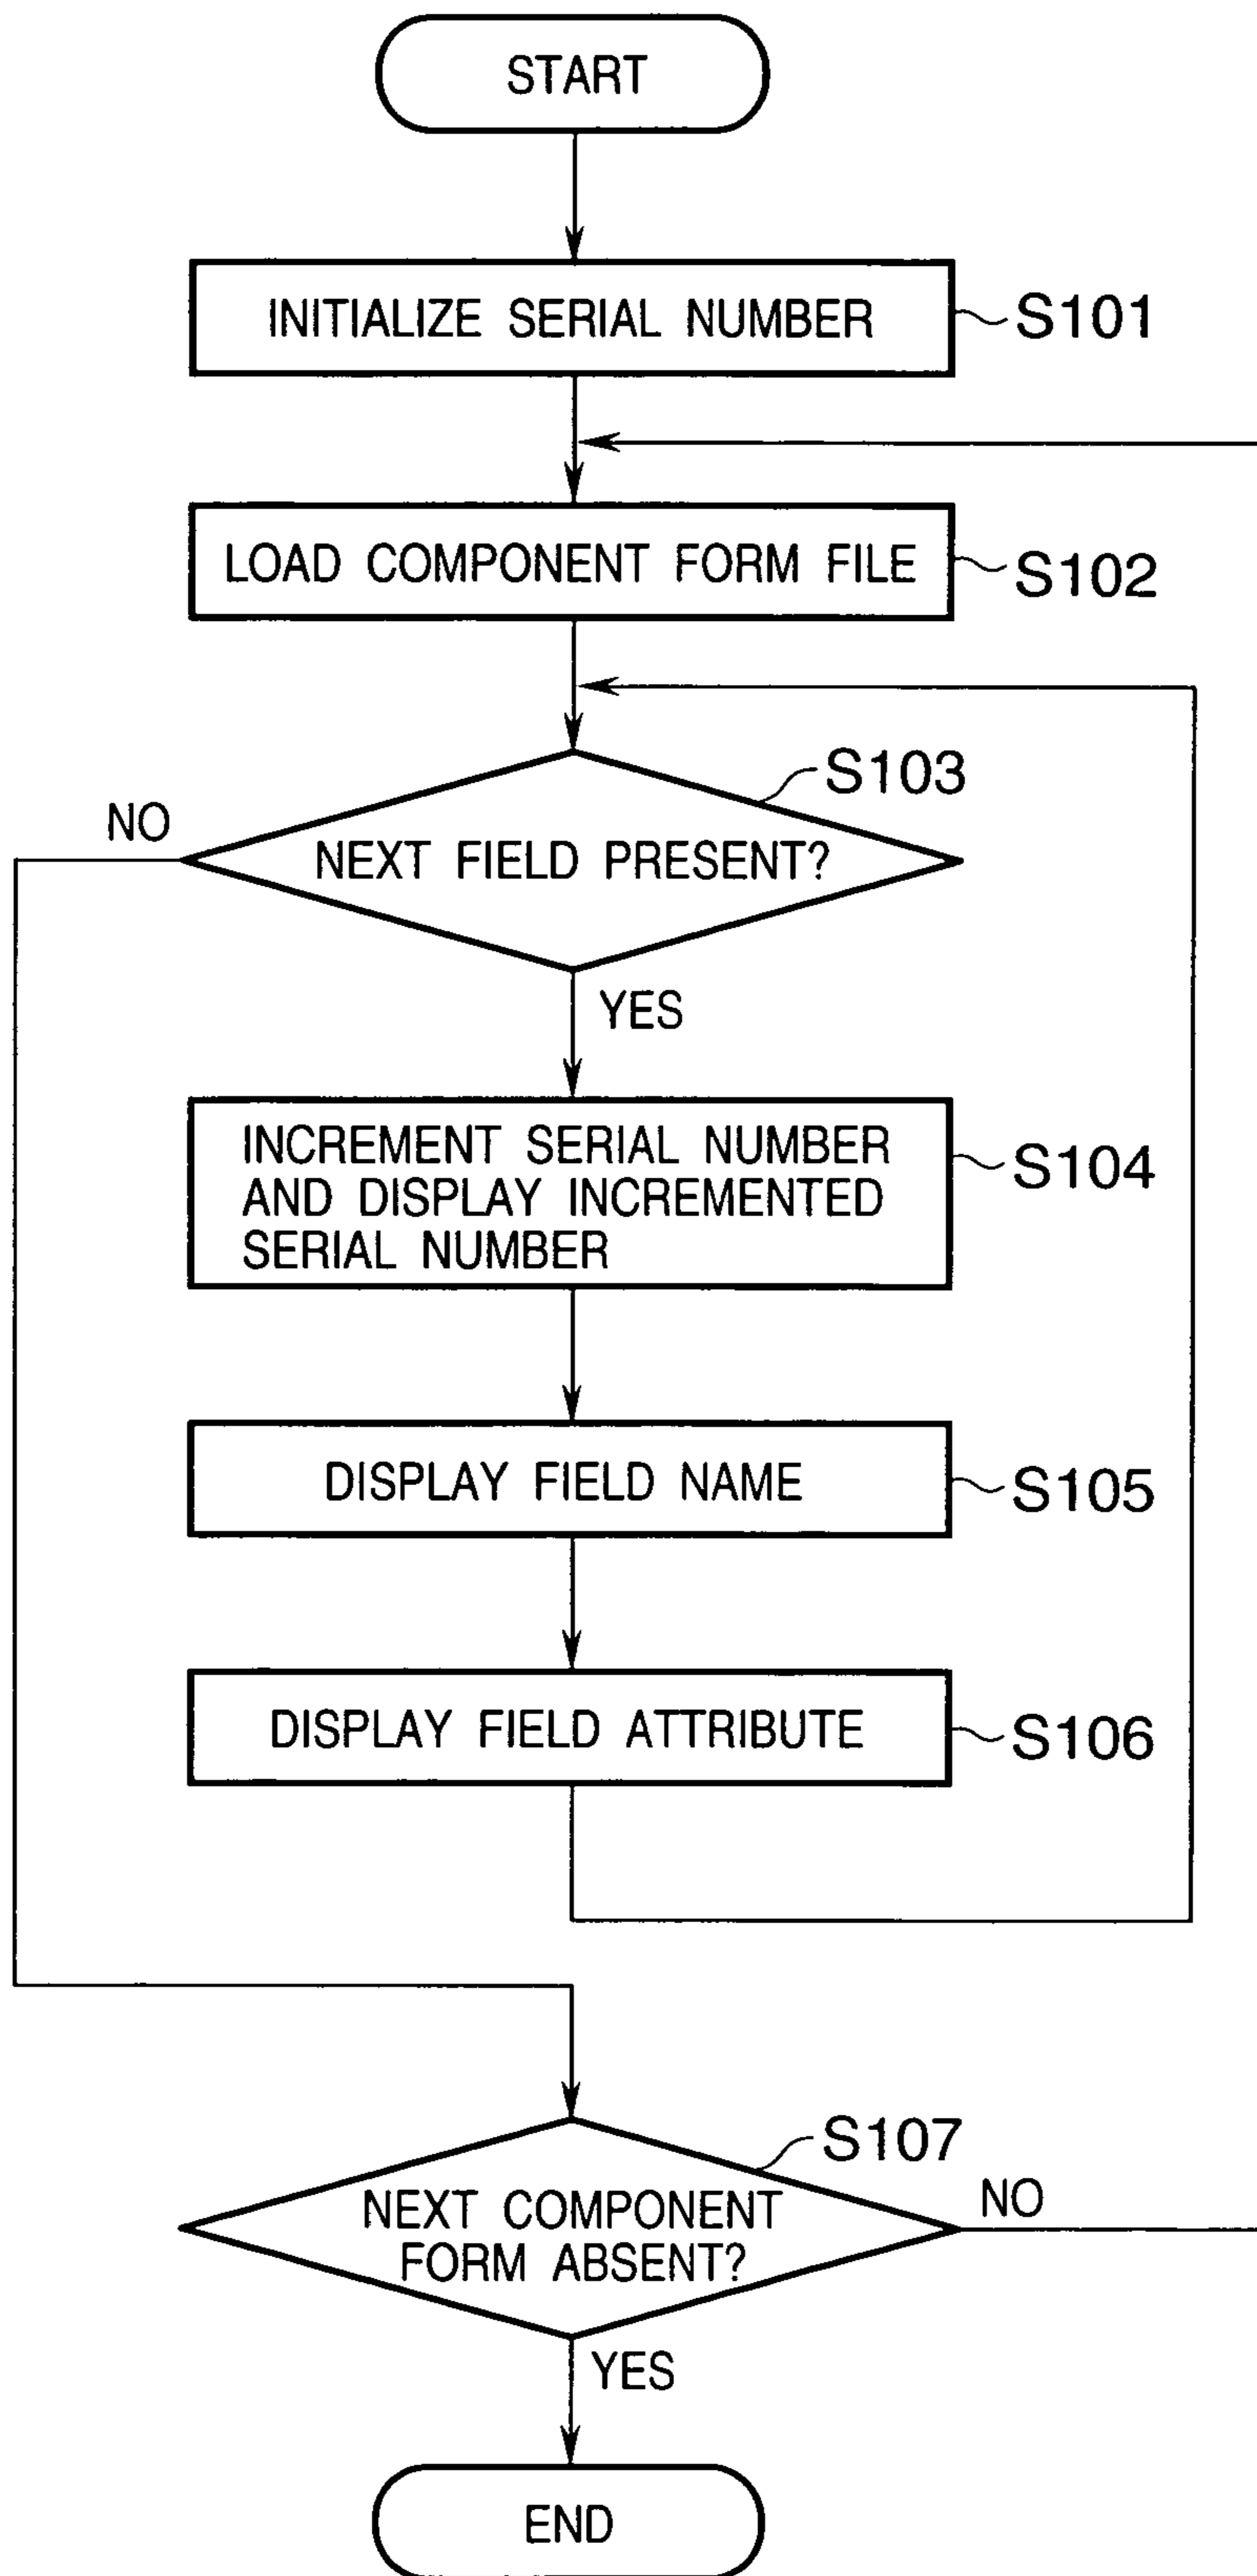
START

INITIALIZE SERIAL NUMBER S101

LOAD COMPONENT FORM FILE S102

S103

NO

NEXT FIELD PRESENT?

YES

INCREMENT SERIAL NUMBER AND DISPLAY INCREMENTED SERIAL NUMBER S104

DISPLAY FIELD NAME S105

DISPLAY FIELD ATTRIBUTE S106

S107

NEXT COMPONENT FORM ABSENT?

NO

YES

END